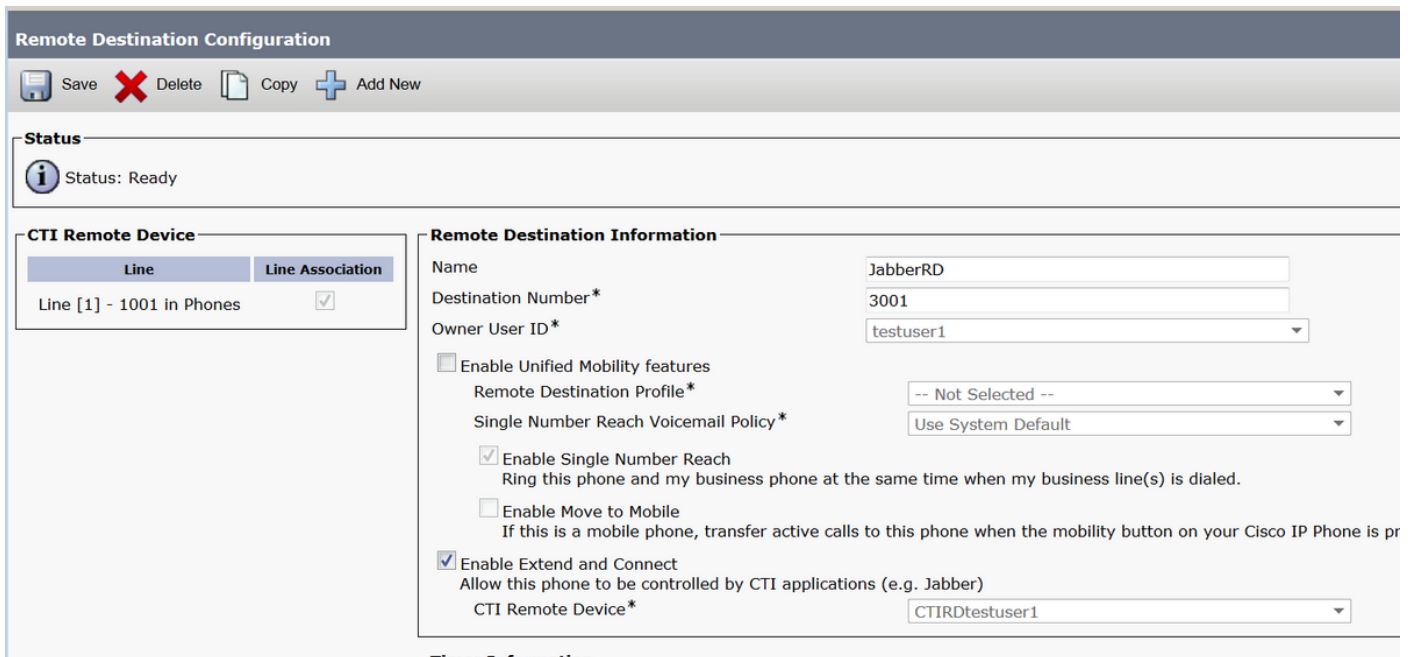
Remote Destination Configuration

Save Delete Copy Add New

Status

Status: Ready

CTI Remote Device

| Line | Line Association |
|---|---|
| Line [1] - 1001 in Phones | ✓ |

Remote Destination Information

Name JabberRD

Destination Number* 3001

Owner User ID* testuser1

Enable Unified Mobility features

Remote Destination Profile* -- Not Selected --

Single Number Reach Voicemail Policy* Use System Default

Enable Single Number Reach
Ring this phone and my business phone at the same time when my business line(s) is dialed.

Enable Move to Mobile
If this is a mobile phone, transfer active calls to this phone when the mobility button on your Cisco IP Phone is pr

Enable Extend and Connect
Allow this phone to be controlled by CTI applications (e.g. Jabber)

CTI Remote Device* CTIRDtestuser1

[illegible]